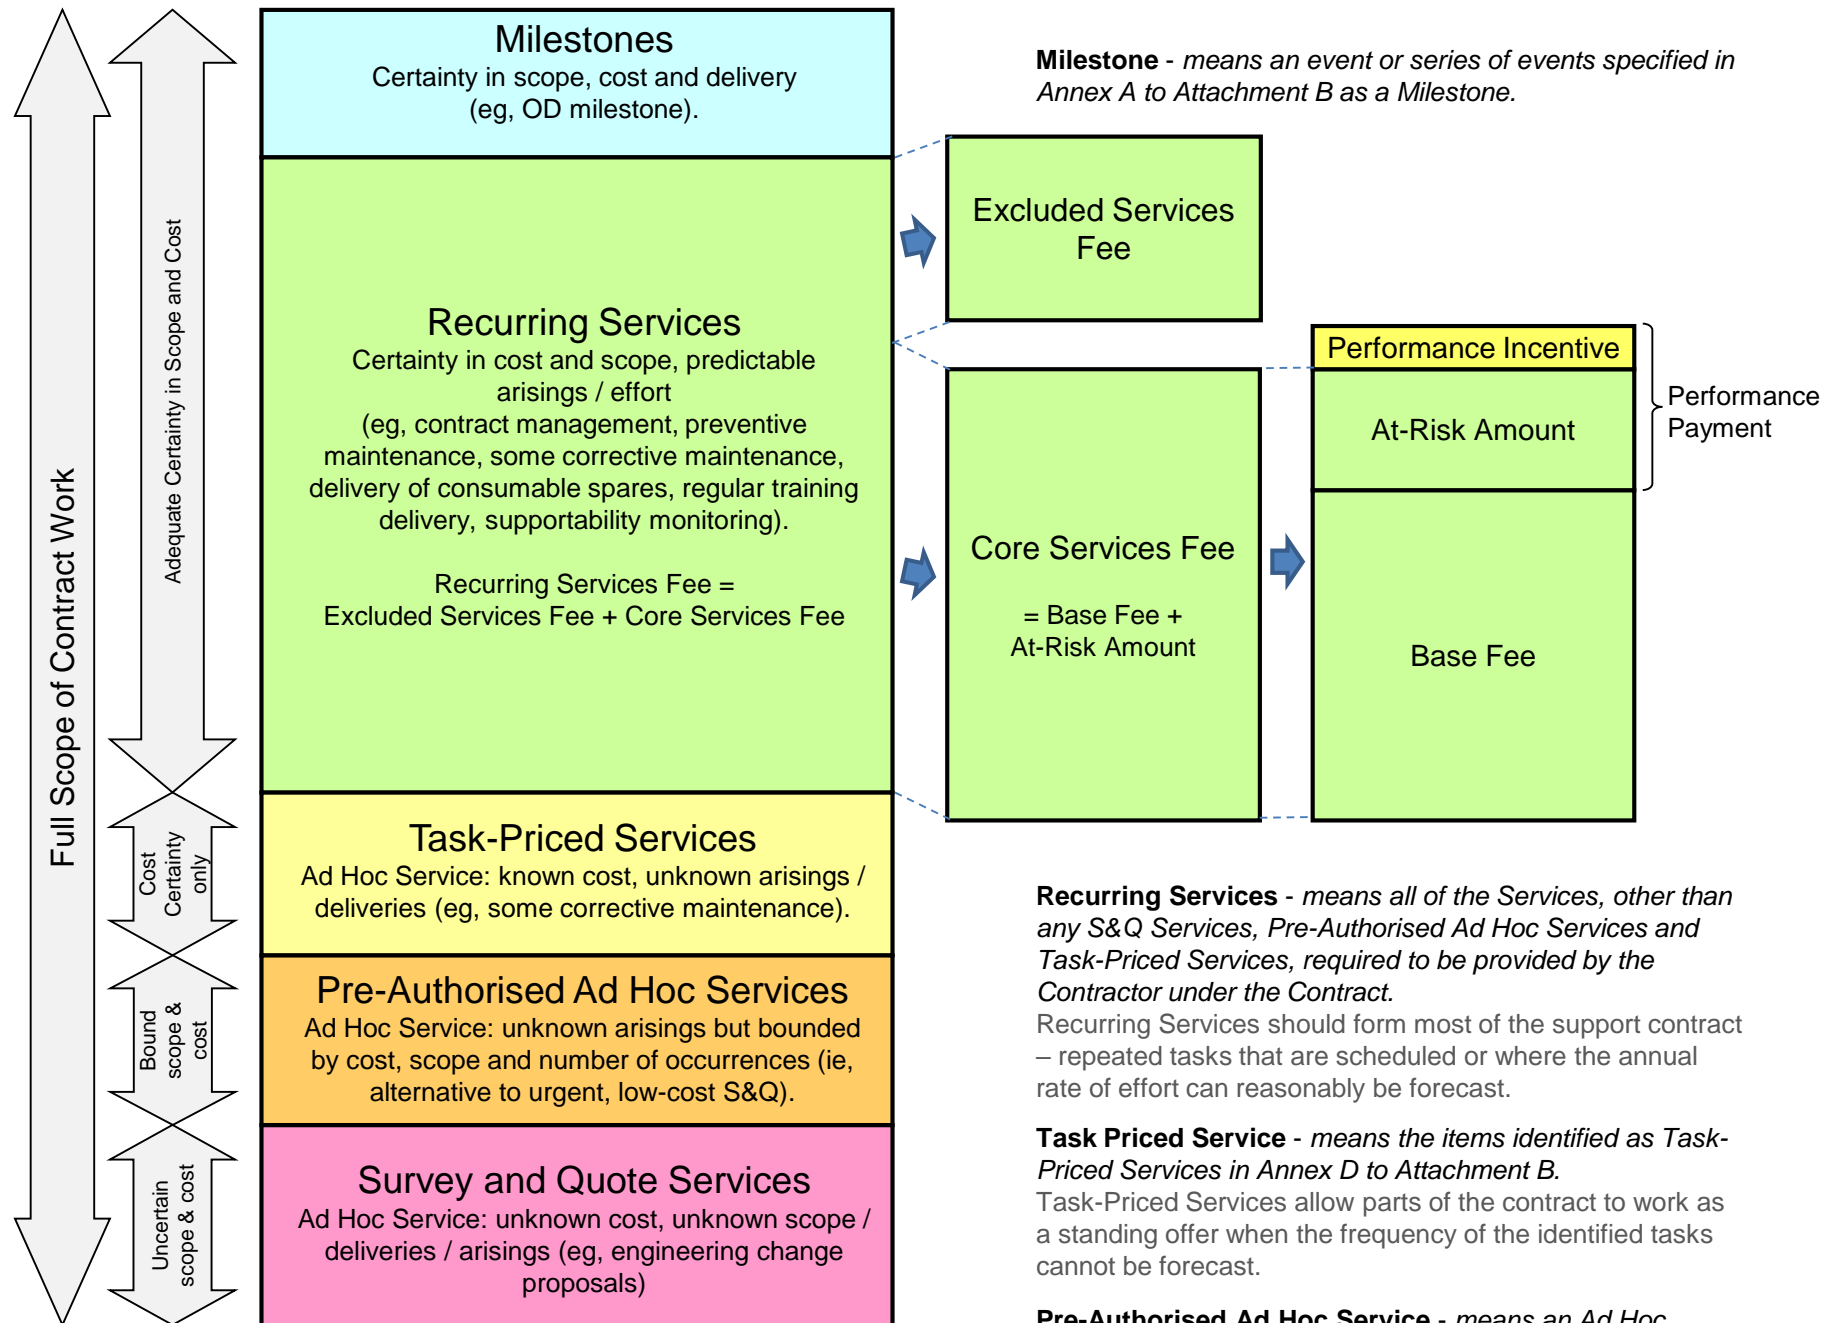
Full Scope of Contract Work

Adequate Certainty in Scope and Cost

Cost Certainty only

Bound scope & cost

Uncertain scope & cost

Milestones
Certainty in scope, cost and delivery (eg, OD milestone).

Recurring Services
Certainty in cost and scope, predictable arisings / effort
(eg, contract management, preventive maintenance, some corrective maintenance, delivery of consumable spares, regular training delivery, supportability monitoring).

Recurring Services Fee =
Excluded Services Fee + Core Services Fee

Task-Priced Services
Ad Hoc Service: known cost, unknown arisings / deliveries (eg, some corrective maintenance).

Pre-Authorised Ad Hoc Services
Ad Hoc Service: unknown arisings but bounded by cost, scope and number of occurrences (ie, alternative to urgent, low-cost S&Q).

Survey and Quote Services
Ad Hoc Service: unknown cost, unknown scope / deliveries / arisings (eg, engineering change proposals)

Milestone - *means an event or series of events specified in Annex A to Attachment B as a Milestone.*

Excluded Services Fee

Performance Incentive

At-Risk Amount

Performance Payment

Core Services Fee

= Base Fee +
At-Risk Amount

Base Fee

Recurring Services - *means all of the Services, other than any S&Q Services, Pre-Authorised Ad Hoc Services and Task-Priced Services, required to be provided by the Contractor under the Contract.*
Recurring Services should form most of the support contract – repeated tasks that are scheduled or where the annual rate of effort can reasonably be forecast.

Task Priced Service - *means the items identified as Task-Priced Services in Annex D to Attachment B.*
Task-Priced Services allow parts of the contract to work as a standing offer when the frequency of the identified tasks cannot be forecast.

Pre-Authorised Ad Hoc Service - *means an Ad Hoc* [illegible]